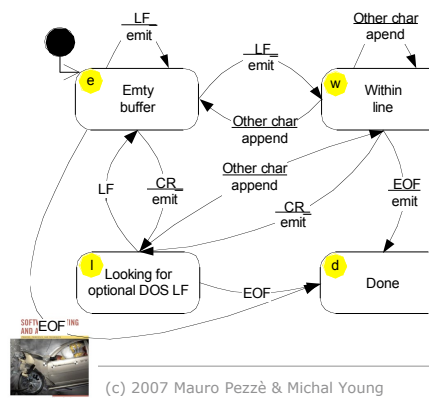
LF
emit

Other char
apend

e

Emty buffer

LF
emit

w

Within line

Other char
append

Other char
append

LF

CR
emit

EOF
emit

CR
emit

l

Looking for optional DOS LF

EOF

d

Done

EOF

SOFTW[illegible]TING AND A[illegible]

(c) 2007 Mauro Pezzè & Michal Young